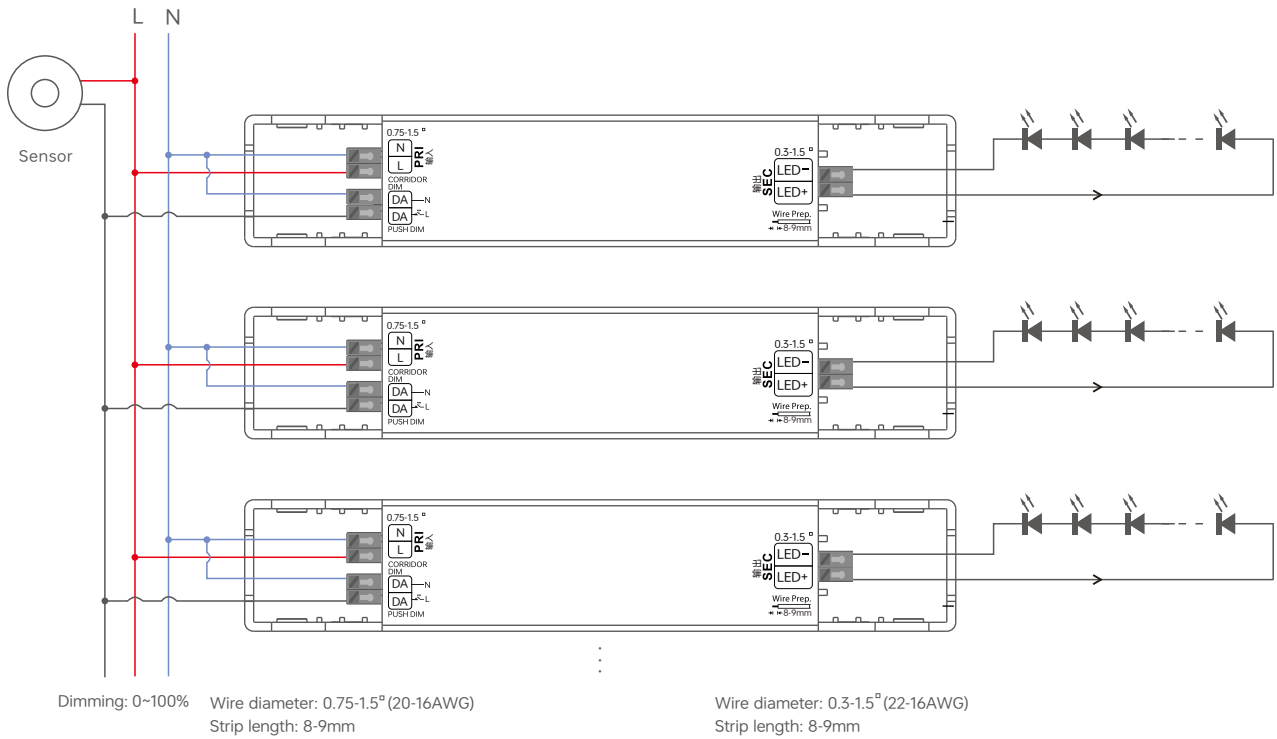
L N

Sensor

0.75-1.5 ▫
N
L
PRI
输入
CORRIDOR DIM
DA
DA
N
L
PUSH DIM

0.3-1.5 ▫
输出
SEC
LED−
LED+
Wire Prep.
8-9mm

0.75-1.5 ▫
N
L
PRI
输入
CORRIDOR DIM
DA
DA
N
L
PUSH DIM

0.3-1.5 ▫
输出
SEC
LED−
LED+
Wire Prep.
8-9mm

0.75-1.5 ▫
N
L
PRI
输入
CORRIDOR DIM
DA
DA
N
L
PUSH DIM

0.3-1.5 ▫
输出
SEC
LED−
LED+
Wire Prep.
8-9mm

Dimming: 0~100%

Wire diameter: 0.75-1.5▫(20-16AWG)
Strip length: 8-9mm

Wire diameter: 0.3-1.5▫(22-16AWG)
Strip length: 8-9mm